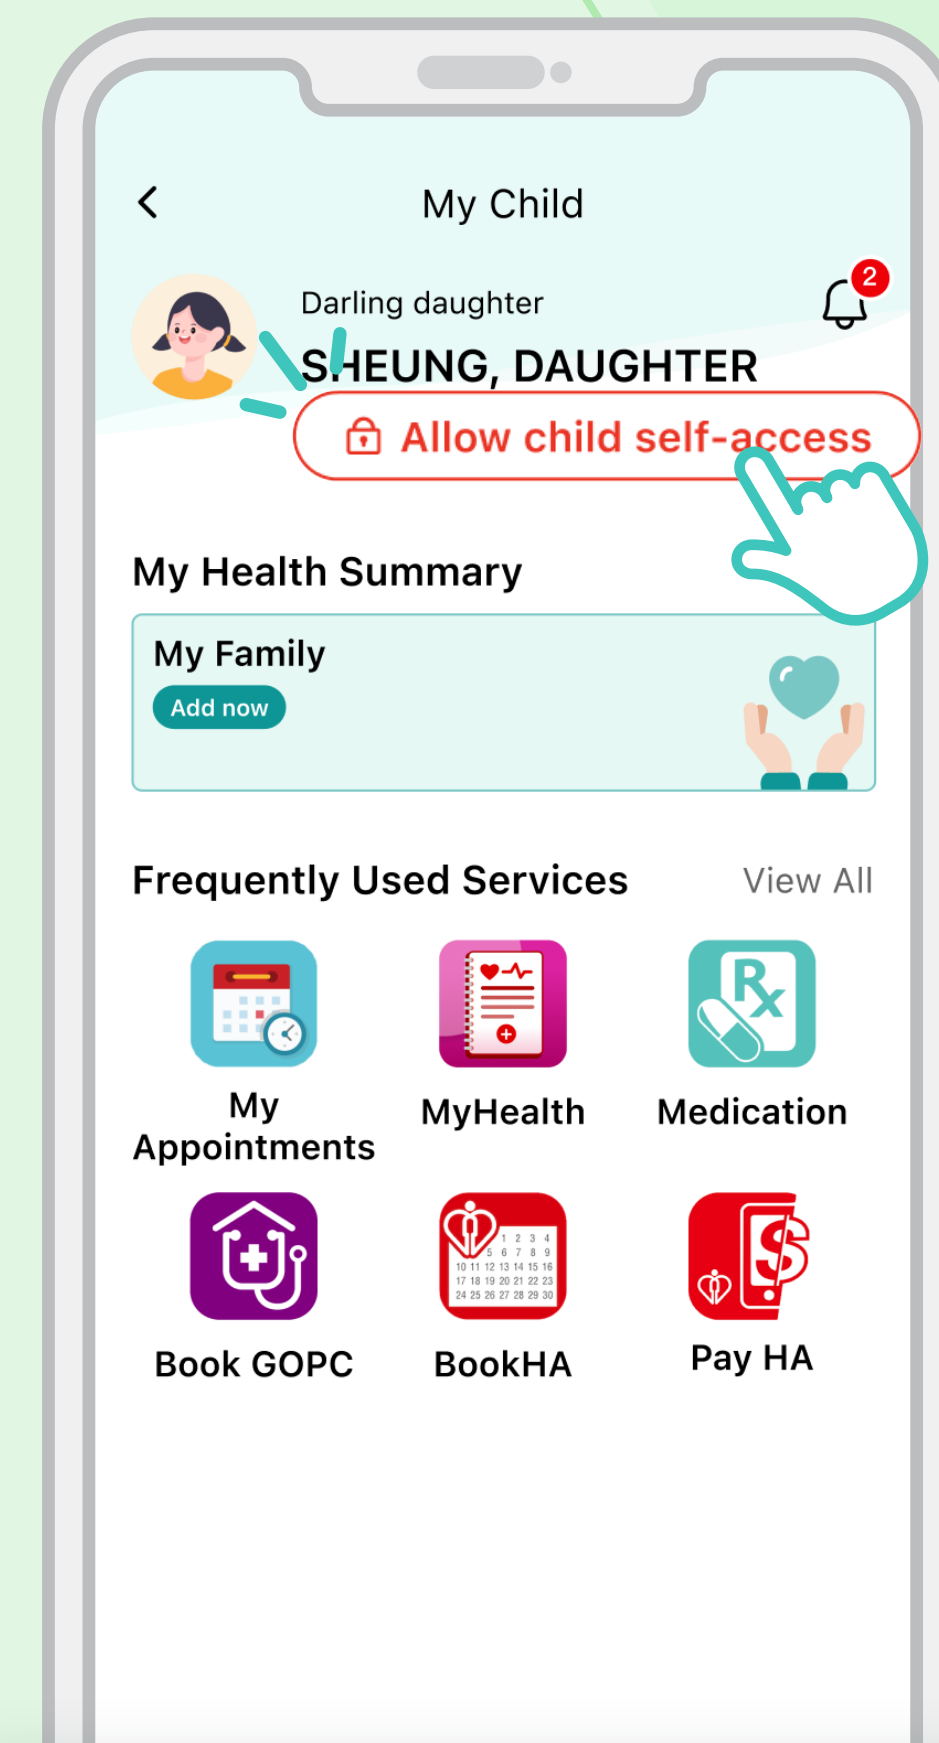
My Child

2

Darling daughter
SHEUNG, DAUGHTER

Allow child self-access

My Health Summary

My Family
Add now

Frequently Used Services
View All

Rx

My Appointments

MyHealth

Medication

1 2 3 4
5 6 7 8 9
10 11 12 13 14 15 16
17 18 19 20 21 22 23
24 25 26 27 28 29 30

Book GOPC

BookHA

Pay HA